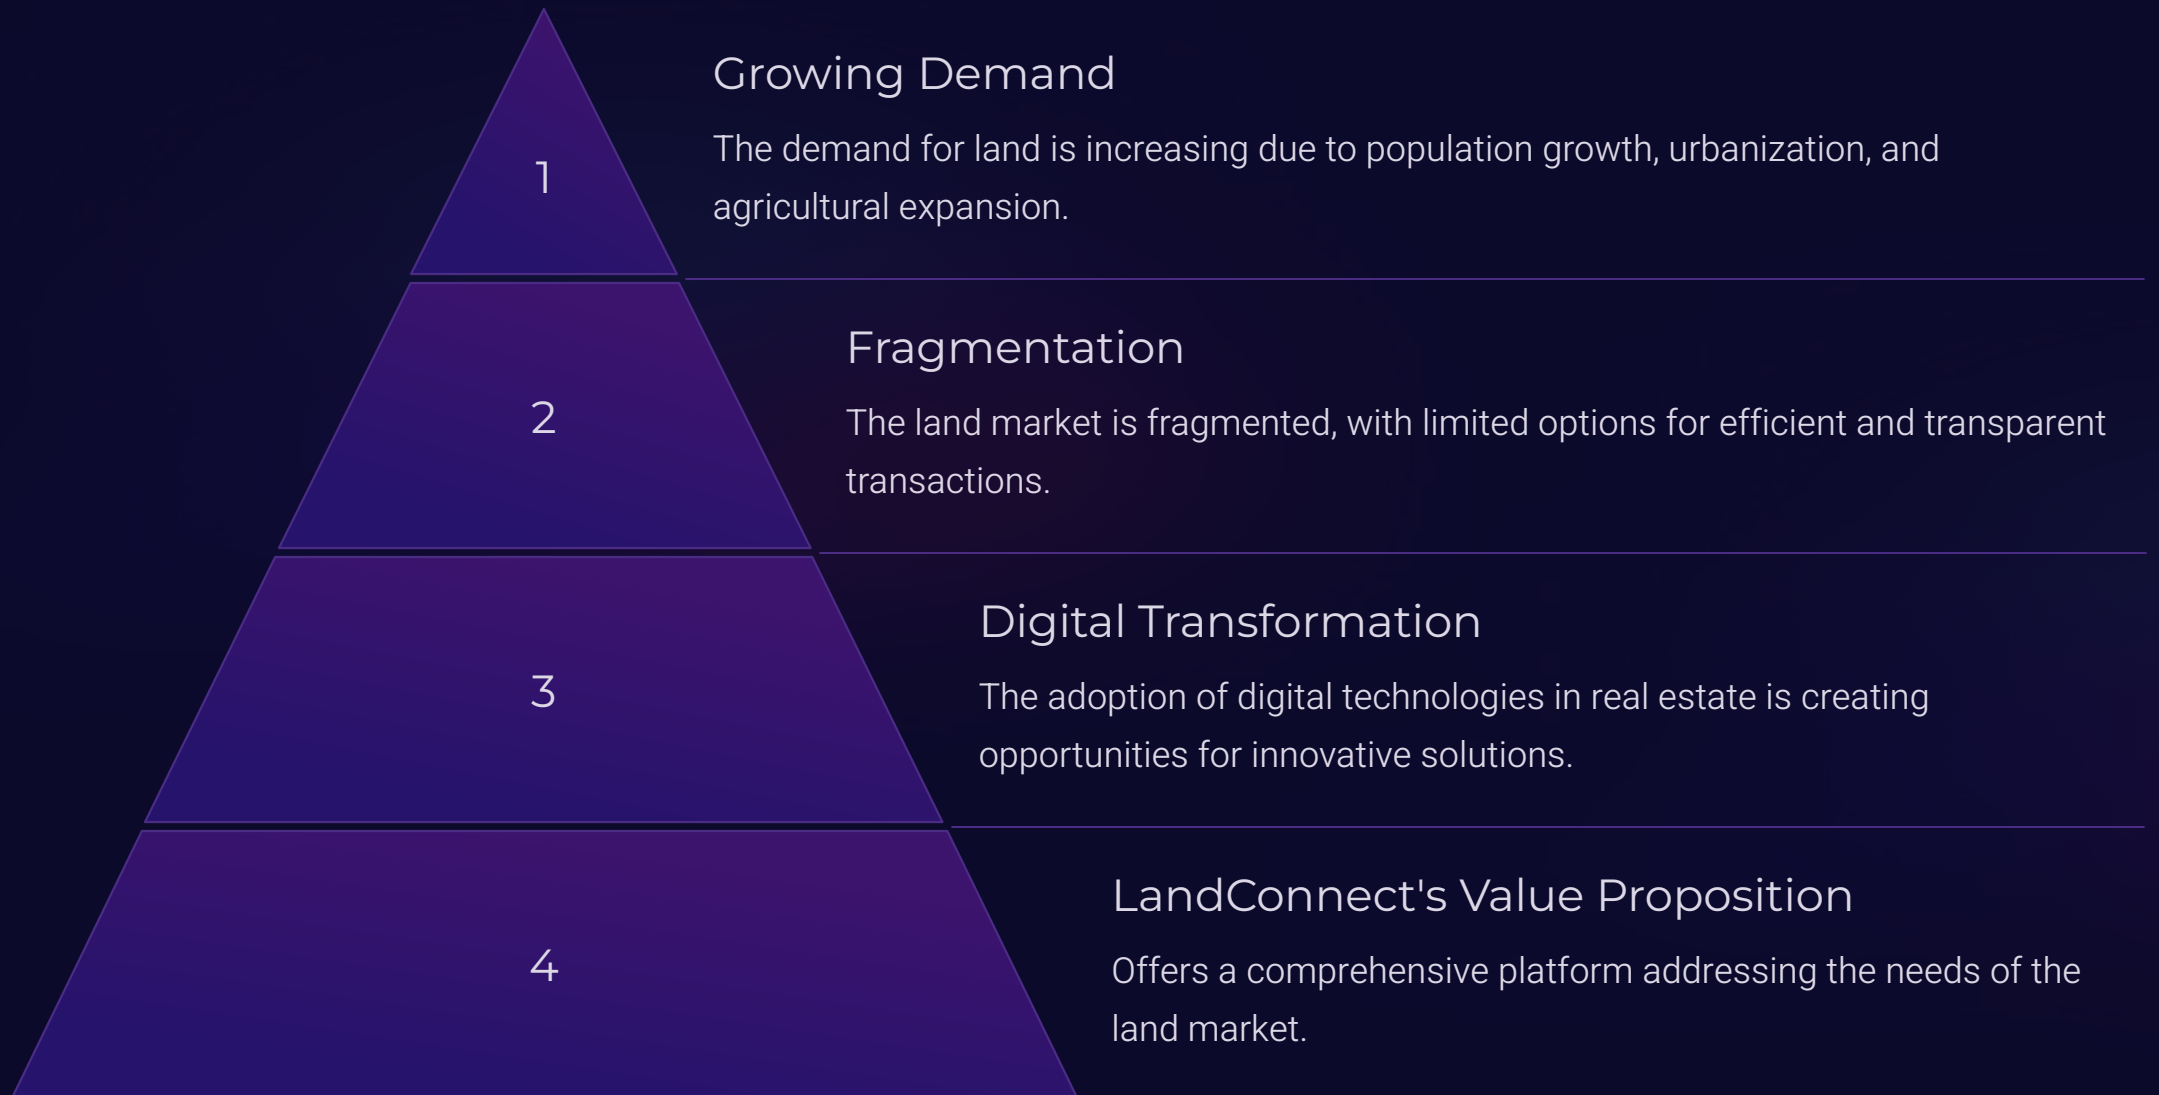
1

Growing Demand

The demand for land is increasing due to population growth, urbanization, and agricultural expansion.

2

Fragmentation

The land market is fragmented, with limited options for efficient and transparent transactions.

3

Digital Transformation

The adoption of digital technologies in real estate is creating opportunities for innovative solutions.

4

LandConnect's Value Proposition

Offers a comprehensive platform addressing the needs of the land market.